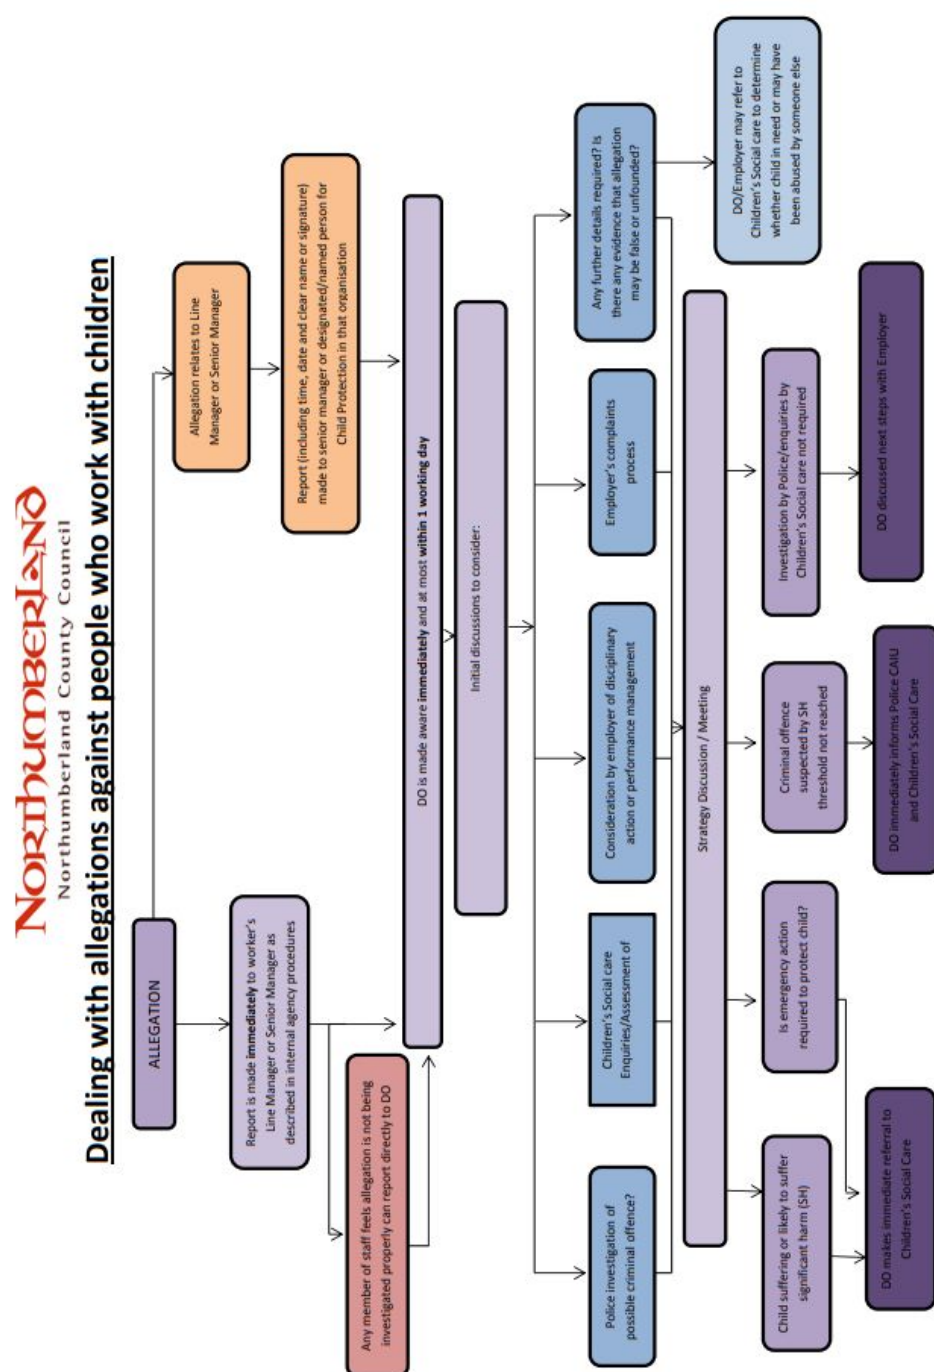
NORTHUMBERLAND
Northumberland County Council

Dealing with allegations against people who work with children

ALLEGATION

Allegation relates to Line Manager or Senior Manager

Report (including time, date and clear name or signature) made to senior manager or designated/named person for Child Protection in that organisation

Report is made **immediately** to worker's Line Manager or Senior Manager as described in internal agency procedures

Any member of staff feels allegation is not being investigated properly can report directly to DO

DO is made aware **immediately** and at most **within 1 working day**

Initial discussions to consider:

Police investigation of possible criminal offence?

Children's Social care Enquiries/Assessment of

Consideration by employer of disciplinary action or performance management

Employer's complaints process

Any further details required? Is there any evidence that allegation may be false or unfounded?

DO/Employer may refer to Children's Social care to determine whether child in need or may have been abused by someone else

Strategy Discussion / Meeting

Child suffering or likely to suffer significant harm (SH)

Is emergency action required to protect child?

Criminal offence suspected by SH threshold not reached

Investigation by Police/enquiries by Children's Social care not required

DO makes immediate referral to Children's Social Care

DO immediately informs Police CAIU and Children's Social Care

DO discussed next steps with Employer